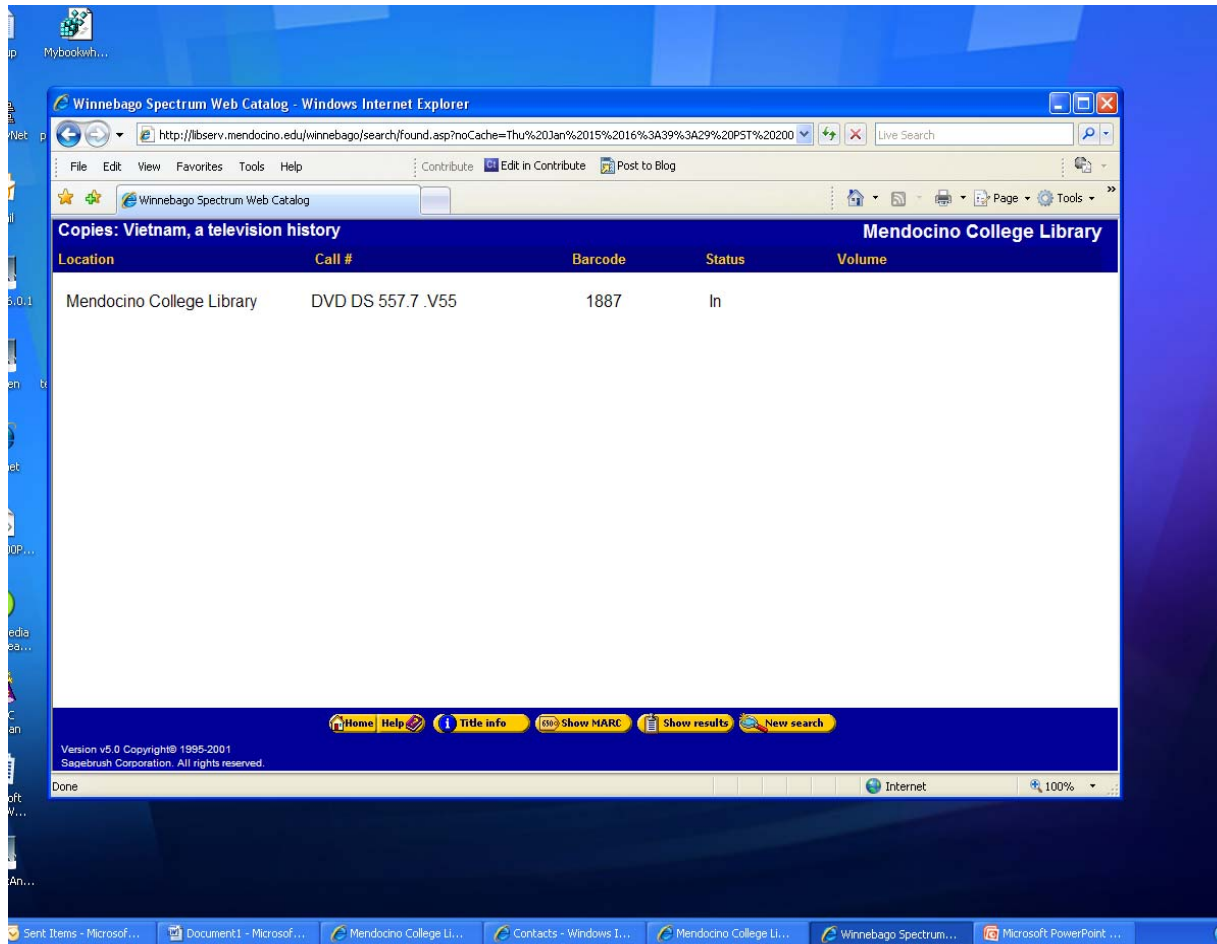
Mybookwh...

Winnebago Spectrum Web Catalog - Windows Internet Explorer

http://libserv.mendocino.edu/winnebago/search/found.asp?noCache=Thu%20Jan%2015%2016%3A39%3A29%20PST%20200

Live Search

File Edit View Favorites Tools Help

Contribute Edit in Contribute Post to Blog

Winnebago Spectrum Web Catalog

Page Tools

Copies: Vietnam, a television history

Mendocino College Library

| Location | Call # | Barcode | Status | Volume |
|---|---|---|---|---|
| Mendocino College Library | DVD DS 557.7 .V55 | 1887 | In | |

Home Help Title info Show MARC Show results New search

Version v5.0 Copyright© 1995-2001
Sagebrush Corporation. All rights reserved.

Done

Internet

100%

Sent Items - Microsof... Document1 - Microsof... Mendocino College Li... Contacts - Windows I... Mendocino College Li... Winnebago Spectrum... Microsoft PowerPoint ...